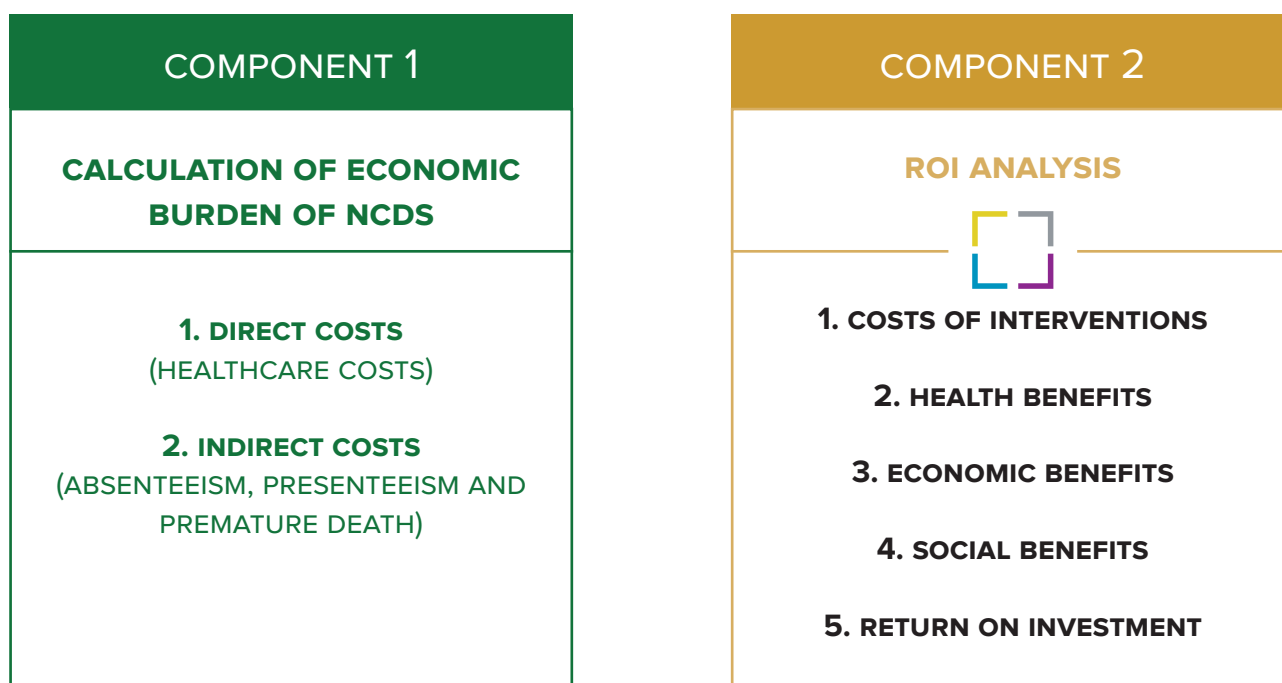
COMPONENT 1

CALCULATION OF ECONOMIC BURDEN OF NCDS

1. DIRECT COSTS
(HEALTHCARE COSTS)

2. INDIRECT COSTS
(ABSENTEEISM, PRESENTEEISM AND PREMATURE DEATH)

COMPONENT 2

ROI ANALYSIS

1. COSTS OF INTERVENTIONS

2. HEALTH BENEFITS

3. ECONOMIC BENEFITS

4. SOCIAL BENEFITS

5. RETURN ON INVESTMENT